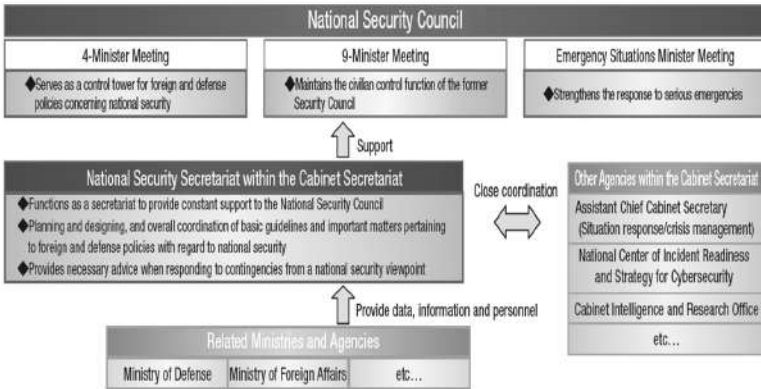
National Security Council

4-Minister Meeting

◆Serves as a control tower for foreign and defense policies concerning national security

9-Minister Meeting

◆Maintains the civilian control function of the former Security Council

Emergency Situations Minister Meeting

◆Strengthens the response to serious emergencies

Support

National Security Secretariat within the Cabinet Secretariat

◆Functions as a secretariat to provide constant support to the National Security Council

◆Planning and designing, and overall coordination of basic guidelines and important matters pertaining to foreign and defense policies with regard to national security

◆Provides necessary advice when responding to contingencies from a national security viewpoint

Close coordination

Other Agencies within the Cabinet Secretariat

Assistant Chief Cabinet Secretary (Situation response/crisis management)

National Center of Incident Readiness and Strategy for Cybersecurity

Cabinet Intelligence and Research Office

etc...

Provide data, information and personnel

Related Ministries and Agencies

| Ministry of Defense | Ministry of Foreign Affairs | etc... |
|---|---|---|